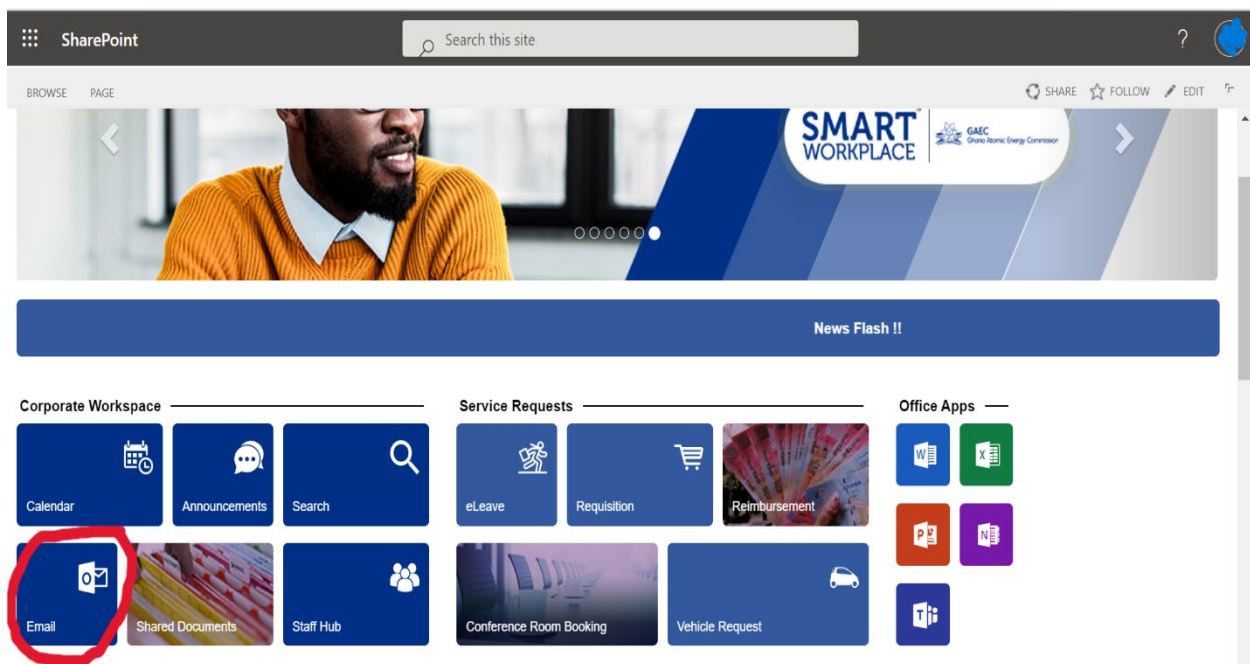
SharePoint

Search this site

?

BROWSE PAGE

SHARE FOLLOW EDIT

SMART WORKPLACE

GAEC Ghana Atomic Energy Commission

News Flash !!

Corporate Workspace

Calendar

Announcements

Search

Email

Shared Documents

Staff Hub

Service Requests

eLeave

Requisition

Reimbursement

Conference Room Booking

Vehicle Request

Office Apps